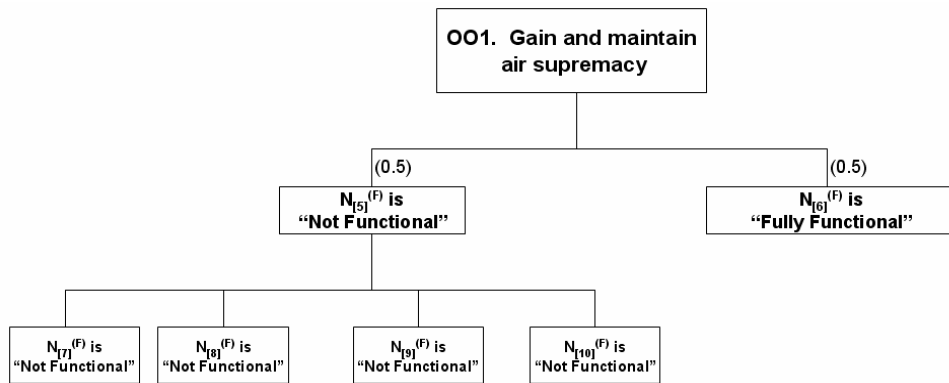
OO1. Gain and maintain air supremacy

(0.5)

$N_{[5]}^{(F)}$ is "Not Functional"

(0.5)

$N_{[6]}^{(F)}$ is "Fully Functional"

$N_{[7]}^{(F)}$ is "Not Functional"

$N_{[8]}^{(F)}$ is "Not Functional"

$N_{[9]}^{(F)}$ is "Not Functional"

$N_{[10]}^{(F)}$ is "Not Functional"